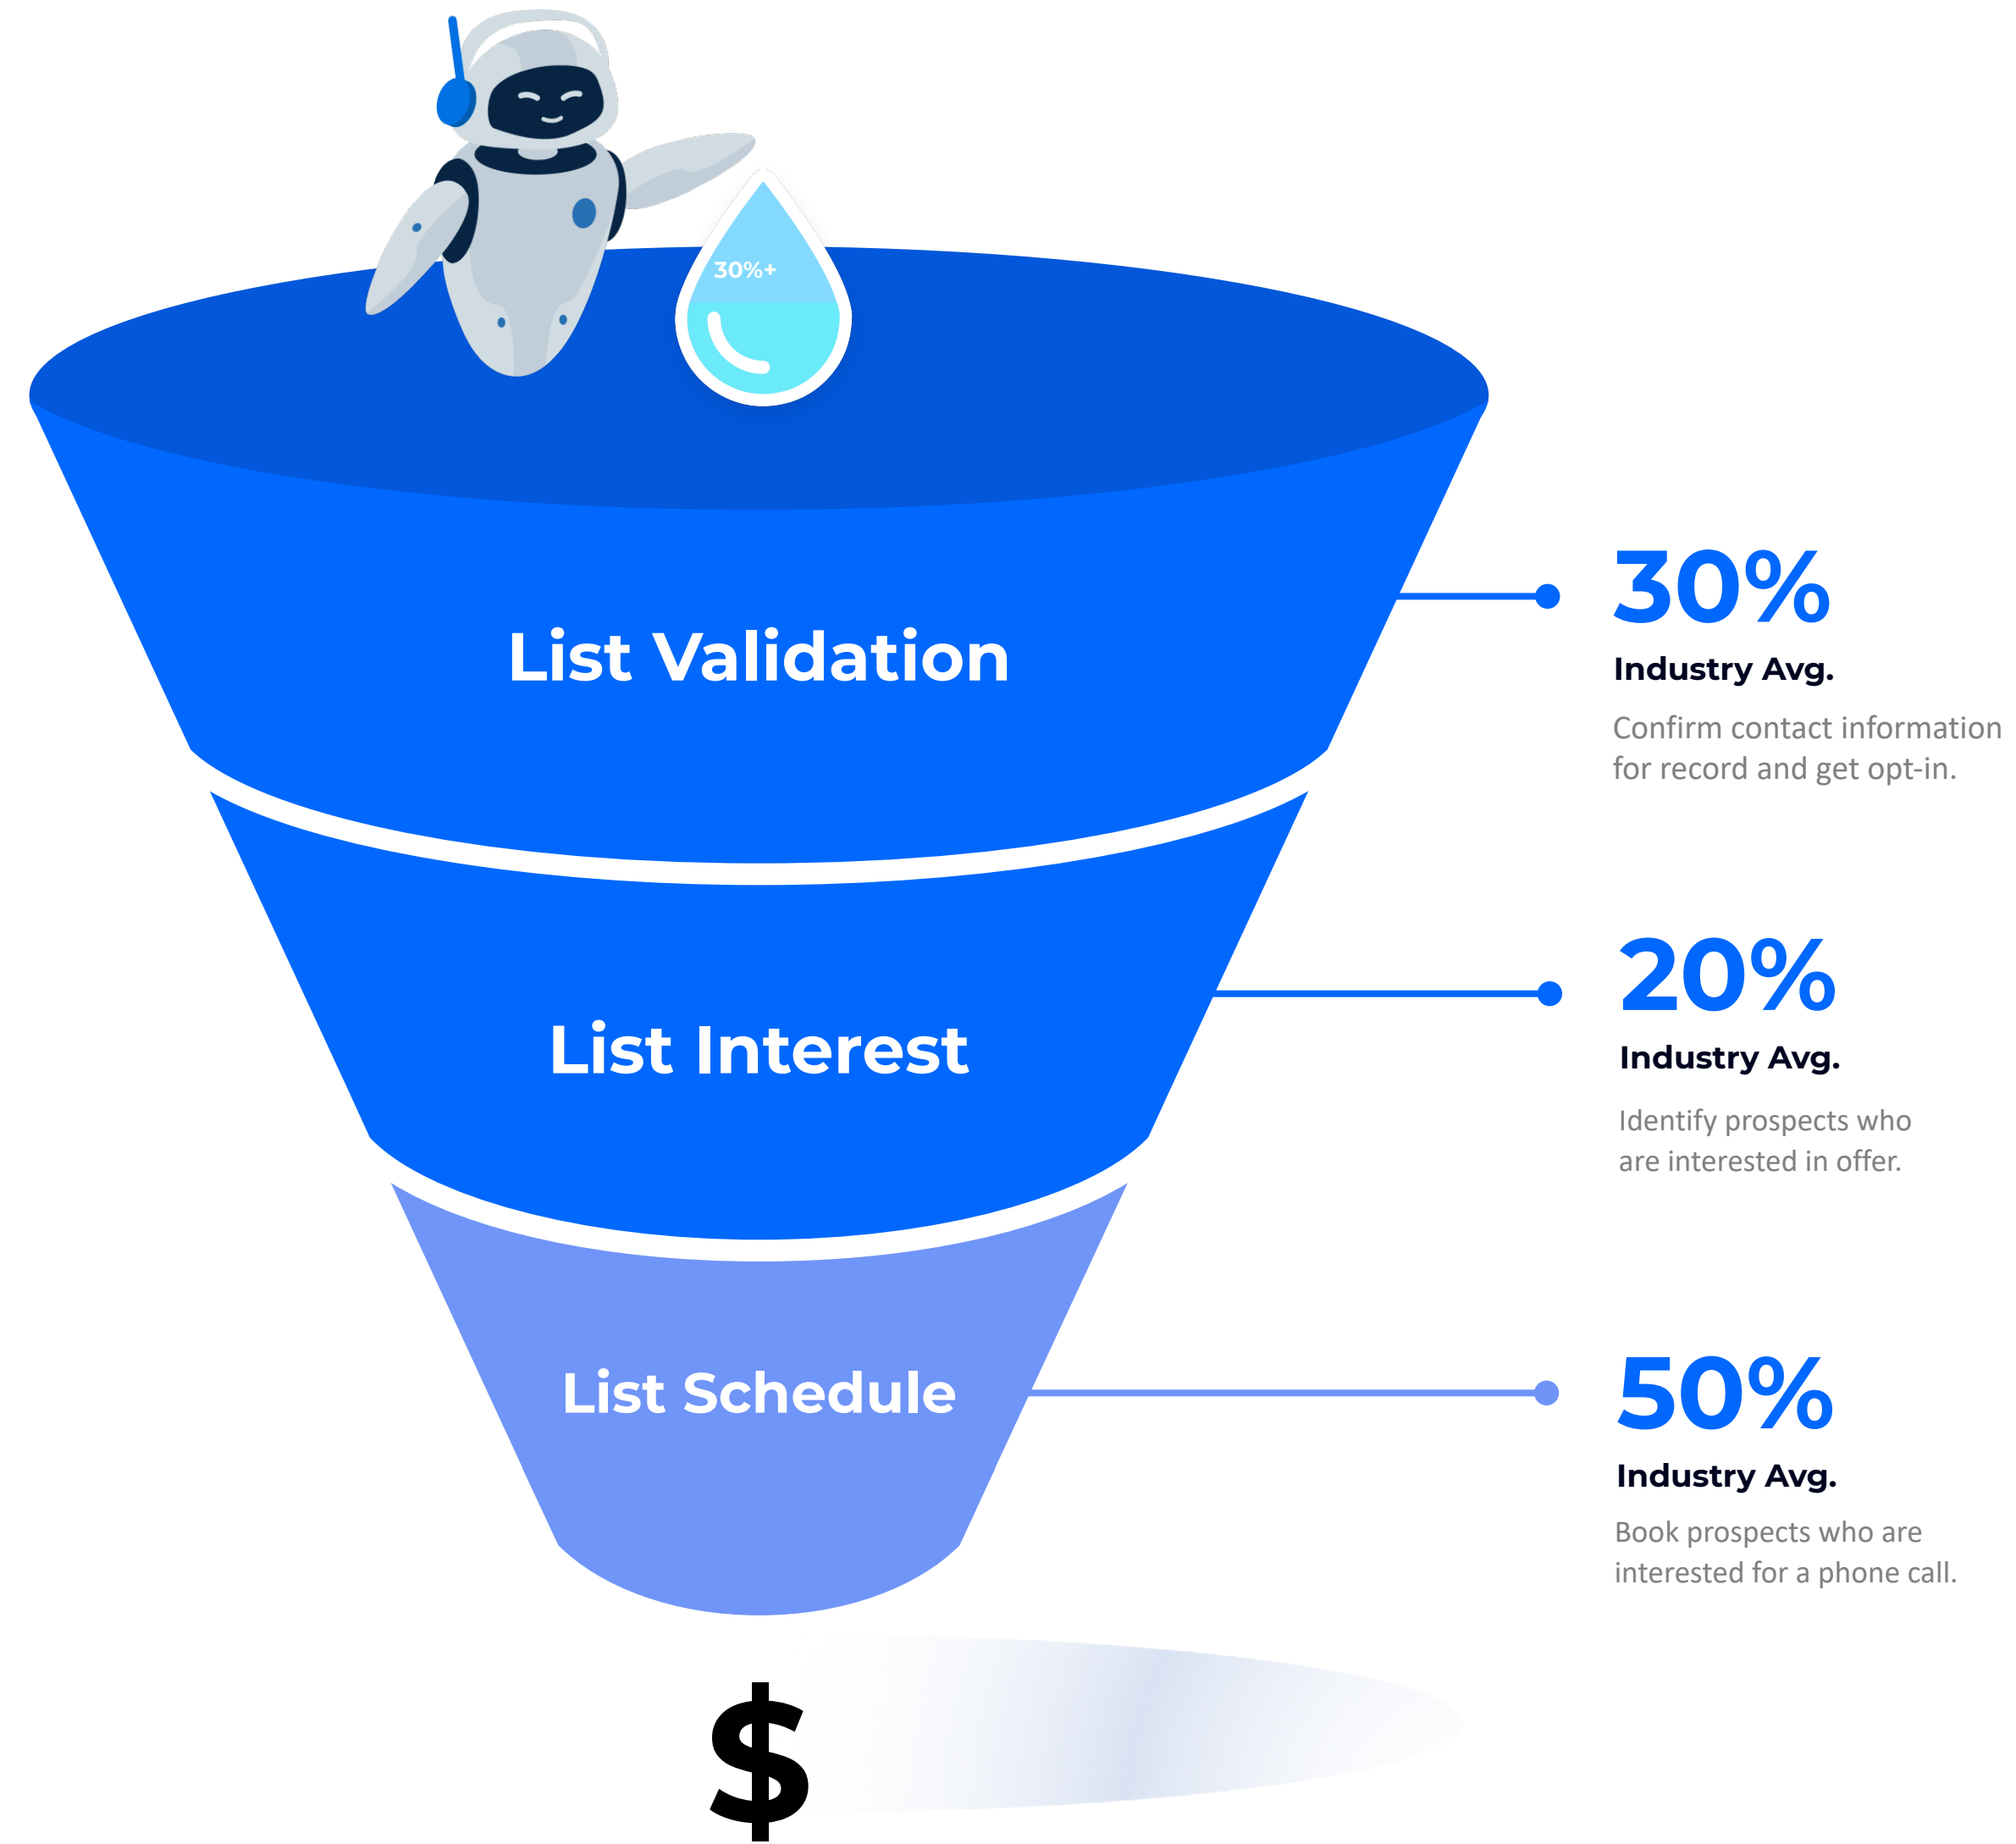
30%+

List Validation

30%
Industry Avg.
Confirm contact information for record and get opt-in.

List Interest

20%
Industry Avg.
Identify prospects who are interested in offer.

List Schedule

50%
Industry Avg.
Book prospects who are interested for a phone call.

$